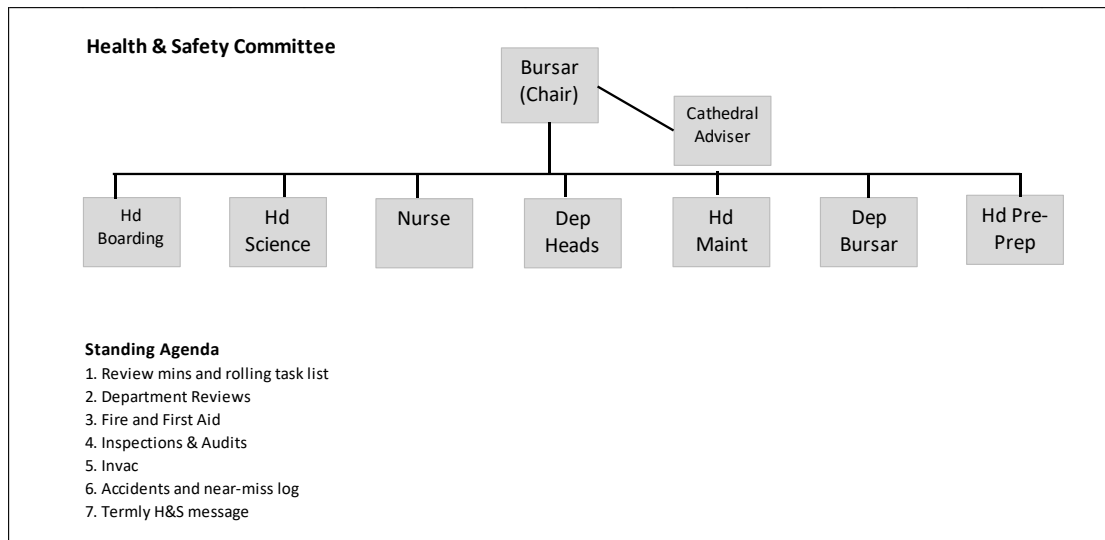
Health & Safety Committee

Bursar (Chair)

Cathedral Adviser

Hd Boarding

Hd Science

Nurse

Dep Heads

Hd Maint

Dep Bursar

Hd Pre-Prep

Standing Agenda
1. Review mins and rolling task list
2. Department Reviews
3. Fire and First Aid
4. Inspections & Audits
5. Invac
6. Accidents and near-miss log
7. Termly H&S message